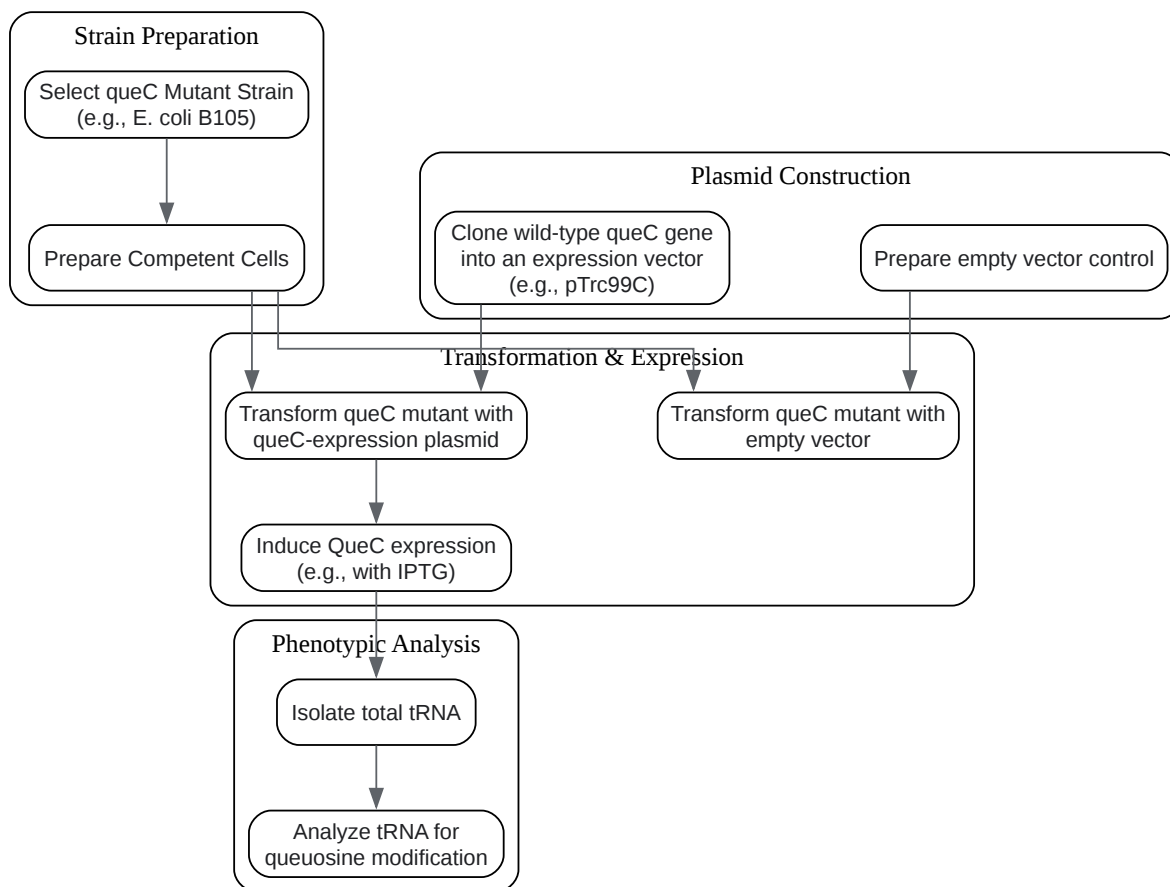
Strain Preparation

Select queC Mutant Strain (e.g., E. coli B105)

Prepare Competent Cells

Plasmid Construction

Clone wild-type queC gene into an expression vector (e.g., pTrc99C)

Prepare empty vector control

Transformation & Expression

Transform queC mutant with queC-expression plasmid

Transform queC mutant with empty vector

Induce QueC expression (e.g., with IPTG)

Phenotypic Analysis

Isolate total tRNA

Analyze tRNA for queuosine modification